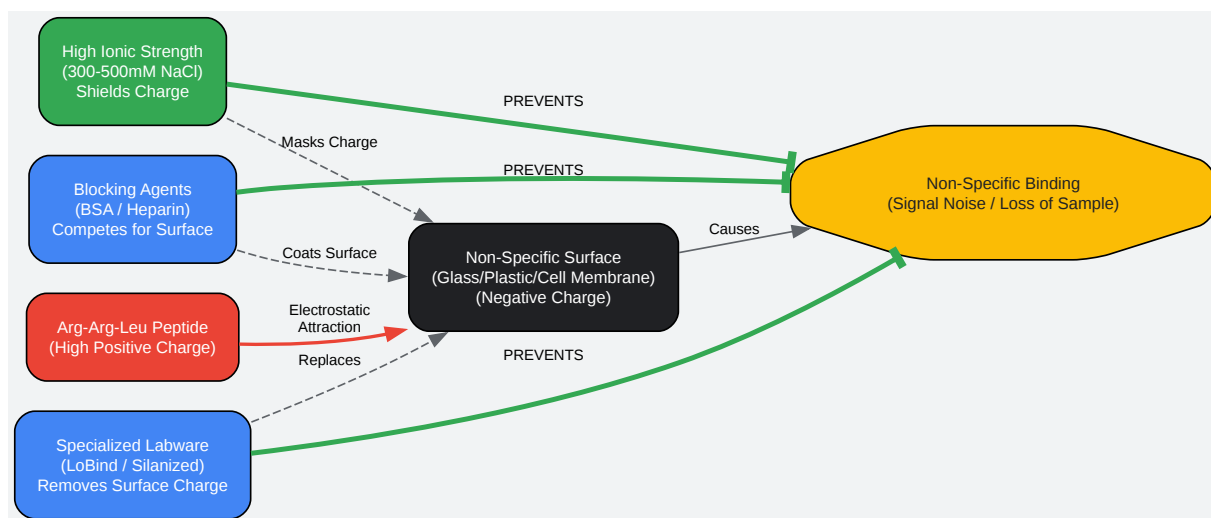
High Ionic Strength
(300-500mM NaCl)
Shields Charge

PREVENTS

Masks Charge

Blocking Agents
(BSA / Heparin)
Competes for Surface

PREVENTS

Non-Specific Binding
(Signal Noise / Loss of Sample)

Causes

Coats Surface

Non-Specific Surface
(Glass/Plastic/Cell Membrane)
(Negative Charge)

Electrostatic
Attraction

Arg-Arg-Leu Peptide
(High Positive Charge)

Replaces

PREVENTS

Specialized Labware
(LoBind / Silanized)
Removes Surface Charge